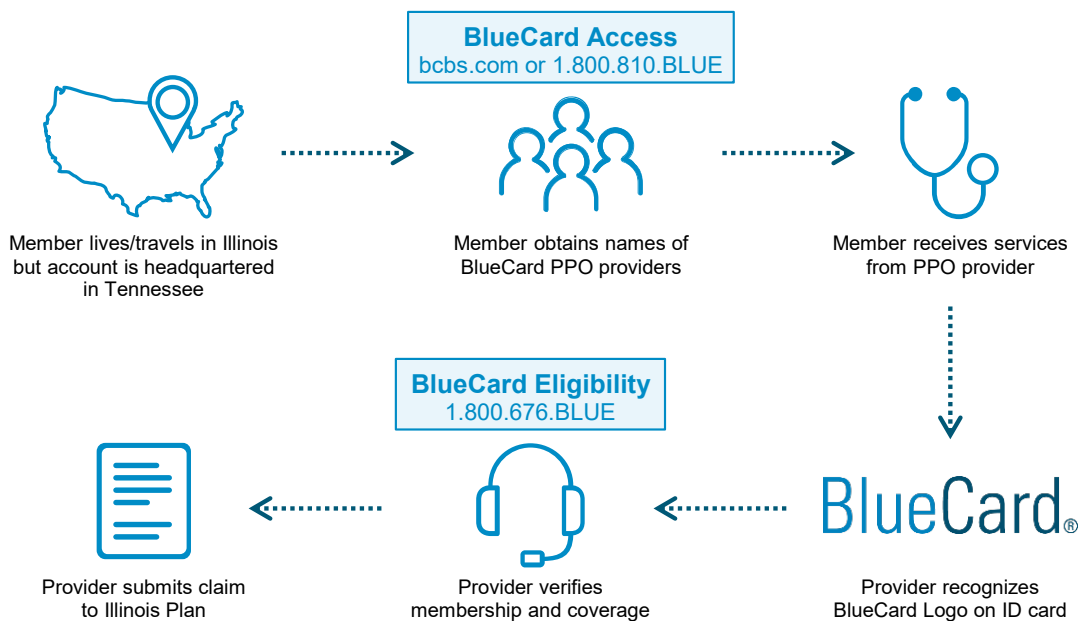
BlueCard Access
bcbs.com or 1.800.810.BLUE

Member lives/travels in Illinois but account is headquartered in Tennessee

Member obtains names of BlueCard PPO providers

Member receives services from PPO provider

BlueCard Eligibility
1.800.676.BLUE

BlueCard®

Provider submits claim to Illinois Plan

Provider verifies membership and coverage

Provider recognizes BlueCard Logo on ID card